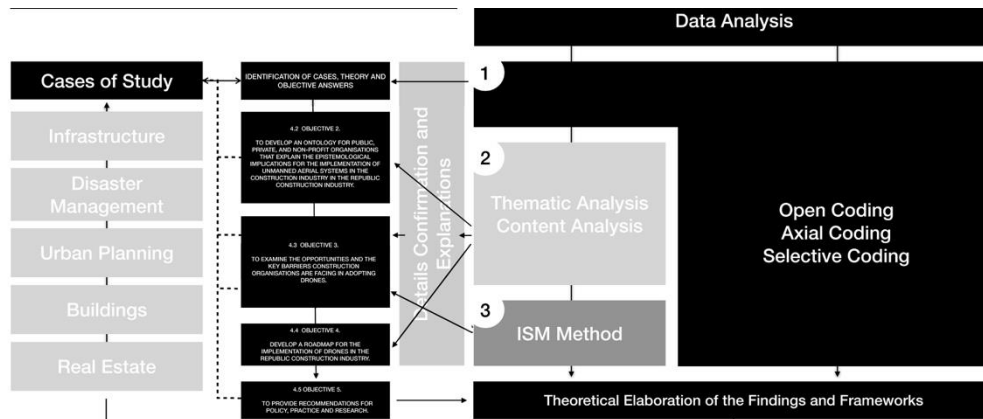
Data Analysis

Cases of Study

Infrastructure

Disaster Management

Urban Planning

Buildings

Real Estate

IDENTIFICATION OF CASES, THEORY AND OBJECTIVE ANSWERS

4.2 OBJECTIVE 2.

TO DEVELOP AN ONTOLOGY FOR PUBLIC, PRIVATE, AND NON-PROFIT ORGANISATIONS THAT EXPLAIN THE EPISTEMOLOGICAL IMPLICATIONS FOR THE IMPLEMENTATION OF UNMANNED AERIAL SYSTEMS IN THE CONSTRUCTION INDUSTRY IN THE REPUBLIC CONSTRUCTION INDUSTRY.

4.3 OBJECTIVE 3.

TO EXAMINE THE OPPORTUNITIES AND THE KEY BARRIERS CONSTRUCTION ORGANISATIONS ARE FACING IN ADOPTING DRONES.

4.4 OBJECTIVE 4.

DEVELOP A ROADMAP FOR THE IMPLEMENTATION OF DRONES IN THE REPUBLIC CONSTRUCTION INDUSTRY.

4.5 OBJECTIVE 5.

TO PROVIDE RECOMMENDATIONS FOR POLICY, PRACTICE AND RESEARCH.

Details Confirmation and Explanations

1

2

Thematic Analysis
Content Analysis

Open Coding
Axial Coding
Selective Coding

3

ISM Method

Theoretical Elaboration of the Findings and Frameworks